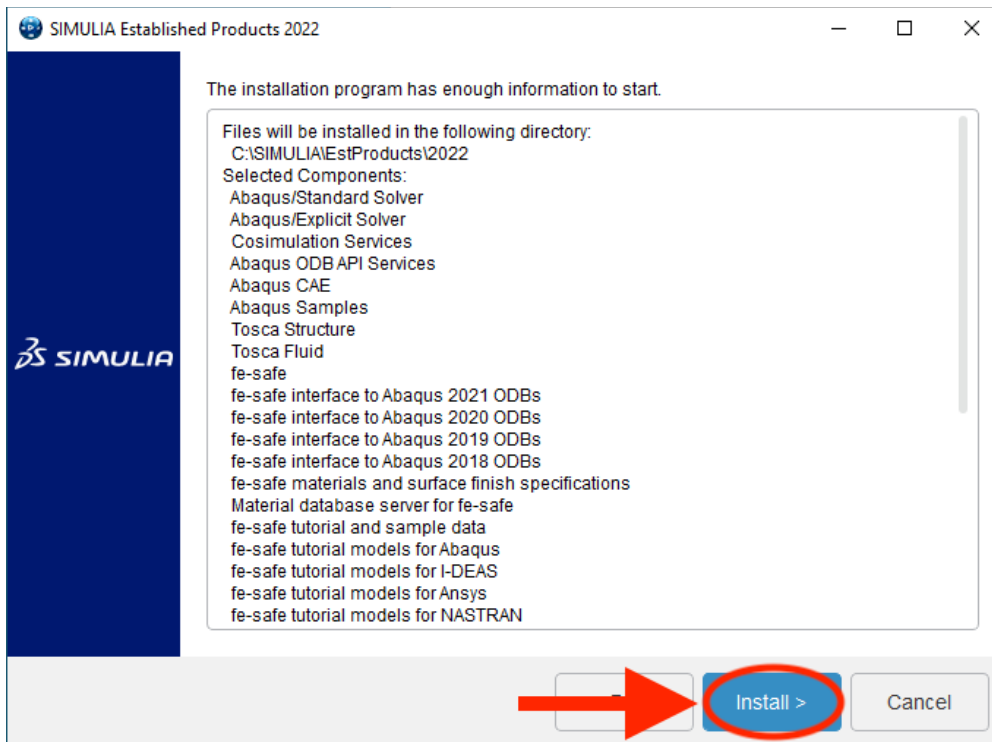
SIMULIA Established Products 2022

The installation program has enough information to start.

Files will be installed in the following directory:
C:\SIMULIA\EstProducts\2022
Selected Components:
Abaqus/Standard Solver
Abaqus/Explicit Solver
Cosimulation Services
Abaqus ODB API Services
Abaqus CAE
Abaqus Samples
Tosca Structure
Tosca Fluid
fe-safe
fe-safe interface to Abaqus 2021 ODBs
fe-safe interface to Abaqus 2020 ODBs
fe-safe interface to Abaqus 2019 ODBs
fe-safe interface to Abaqus 2018 ODBs
fe-safe materials and surface finish specifications
Material database server for fe-safe
fe-safe tutorial and sample data
fe-safe tutorial models for Abaqus
fe-safe tutorial models for I-DEAS
fe-safe tutorial models for Ansys
fe-safe tutorial models for NASTRAN

SIMULIA

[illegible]
Install >
Cancel